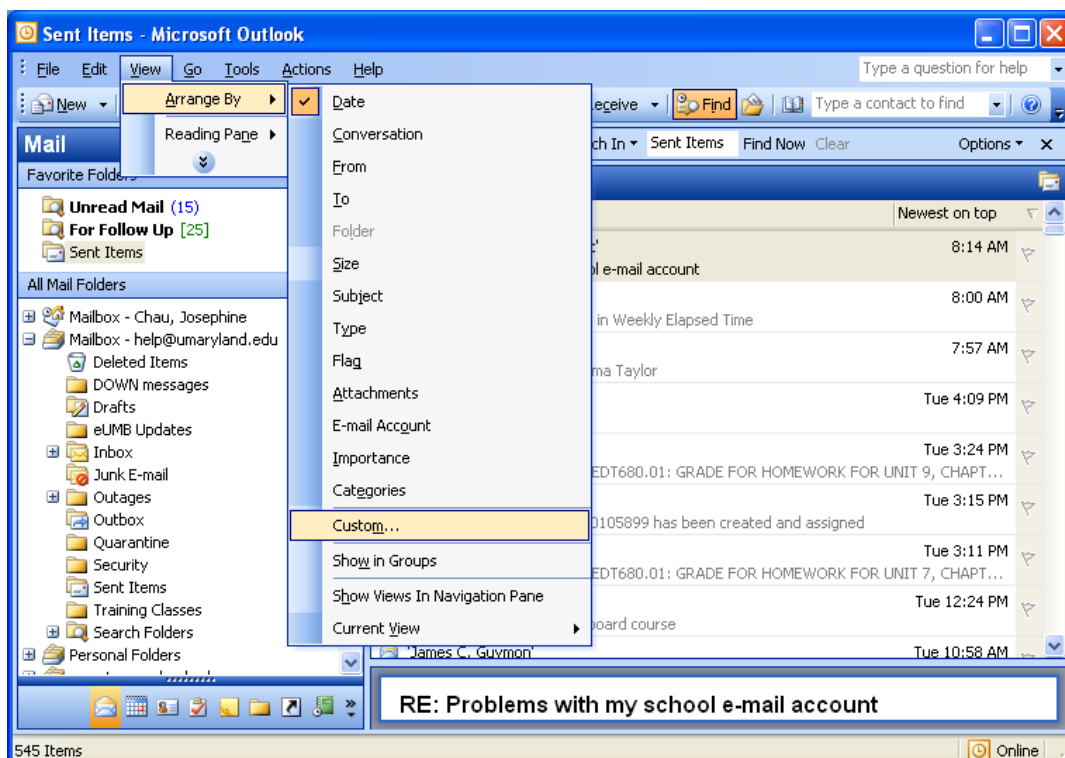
Sent Items - Microsoft Outlook

File Edit View Go Tools Actions Help

Type a question for help

New

Arrange By

Reading Pane

Date
Conversation
From
To
Folder
Size
Subject
Type
Flag
Attachments
E-mail Account
Importance
Categories
Custom...
Show in Groups
Show Views In Navigation Pane
Current View

eceive Find Type a contact to find

Mail

Favorite Folders

Unread Mail (15)
For Follow Up [25]
Sent Items

All Mail Folders

Mailbox - Chau, Josephine
Mailbox - help@umaryland.edu
Deleted Items
DOWN messages
Drafts
eUMB Updates
Inbox
Junk E-mail
Outages
Outbox
Quarantine
Security
Sent Items
Training Classes
Search Folders
Personal Folders

ch In Sent Items Find Now Clear Options

Newest on top

8:14 AM
l e-mail account
8:00 AM
in Weekly Elapsed Time
7:57 AM
ma Taylor
Tue 4:09 PM
Tue 3:24 PM
EDT680.01: GRADE FOR HOMEWORK FOR UNIT 9, CHAPT...
Tue 3:15 PM
0105899 has been created and assigned
Tue 3:11 PM
EDT680.01: GRADE FOR HOMEWORK FOR UNIT 7, CHAPT...
Tue 12:24 PM
board course
'James C. Guymon'
Tue 10:58 AM

RE: Problems with my school e-mail account

545 Items

Online